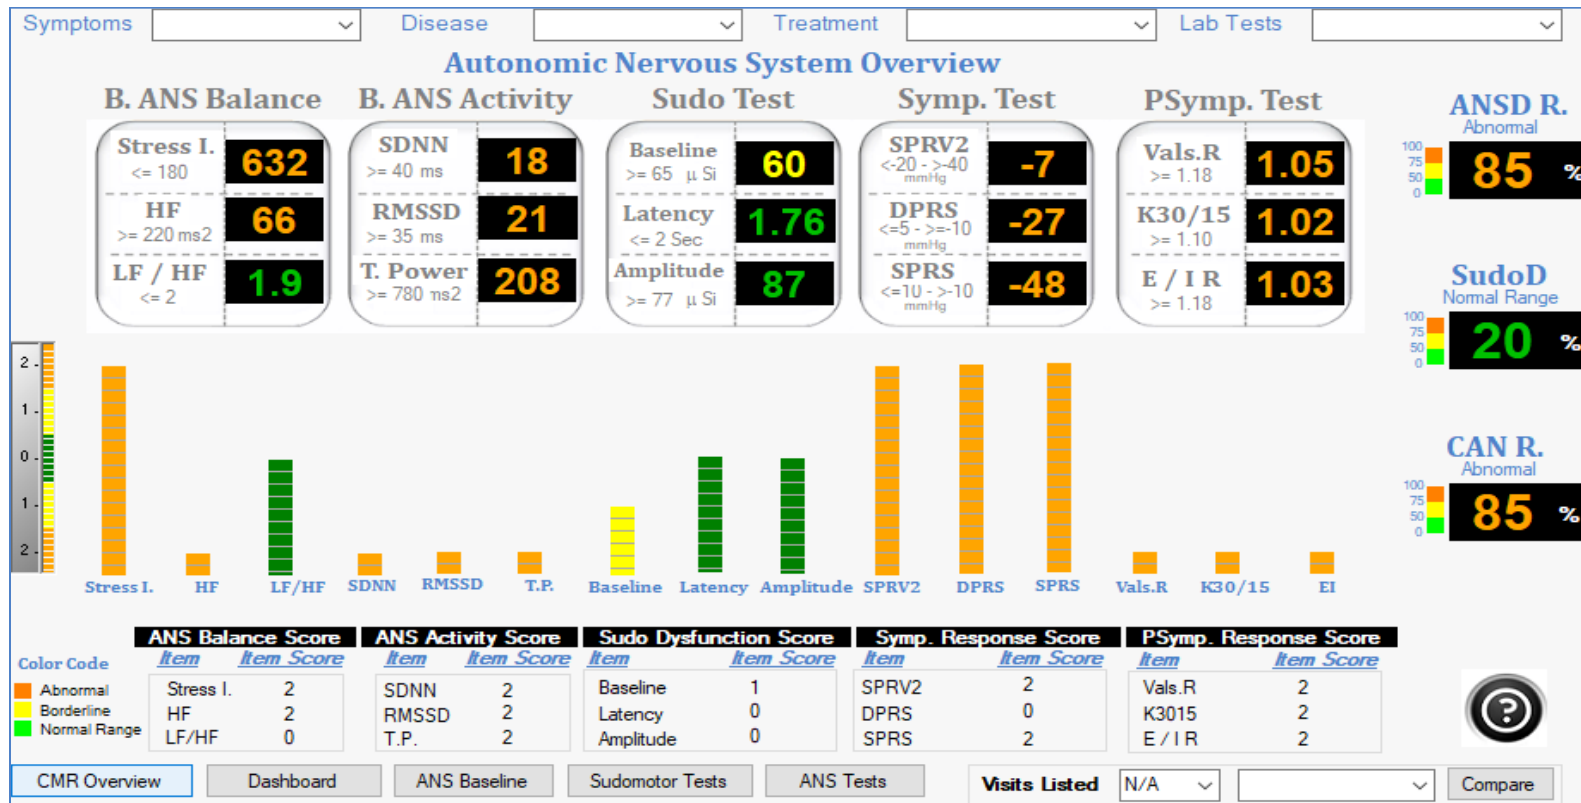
Symptoms Disease Treatment Lab Tests

Autonomic Nervous System Overview

B. ANS Balance | B. ANS Activity | Sudo Test | Symp. Test | PSymp. Test

Stress I. <= 180 632
HF >= 220 ms2 66
LF / HF <= 2 1.9

SDNN >= 40 ms 18
RMSSD >= 35 ms 21
T. Power >= 780 ms2 208

Baseline >= 65 µ Si 60
Latency <= 2 Sec 1.76
Amplitude >= 77 µ Si 87

SPRV2 <-20 - >-40 mmHg -7
DPRS <=5 - >=-10 mmHg -27
SPRS <=10 - >-10 mmHg -48

Vals.R >= 1.18 1.05
K30/15 >= 1.10 1.02
E / I R >= 1.18 1.03

ANSD R. Abnormal 100 75 50 0 85 %

SudoD Normal Range 100 75 50 0 20 %

CAN R. Abnormal 100 75 50 0 85 %

2 1 0 1 2

Stress I. HF LF/HF SDNN RMSSD T.P. Baseline Latency Amplitude SPRV2 DPRS SPRS Vals.R K30/15 EI

Color Code
Abnormal
Borderline
Normal Range

ANS Balance Score
| Item | Item Score |
|---|---|
| Stress I. | 2 |
| HF | 2 |
| LF/HF | 0 |

ANS Activity Score
| Item | Item Score |
|---|---|
| SDNN | 2 |
| RMSSD | 2 |
| T.P. | 2 |

Sudo Dysfunction Score
| Item | Item Score |
|---|---|
| Baseline | 1 |
| Latency | 0 |
| Amplitude | 0 |

Symp. Response Score
| Item | Item Score |
|---|---|
| SPRV2 | 2 |
| DPRS | 0 |
| SPRS | 2 |

PSymp. Response Score
| Item | Item Score |
|---|---|
| Vals.R | 2 |
| K3015 | 2 |
| E / I R | 2 |

CMR Overview | Dashboard | ANS Baseline | Sudomotor Tests | ANS Tests | Visits Listed N/A | Compare